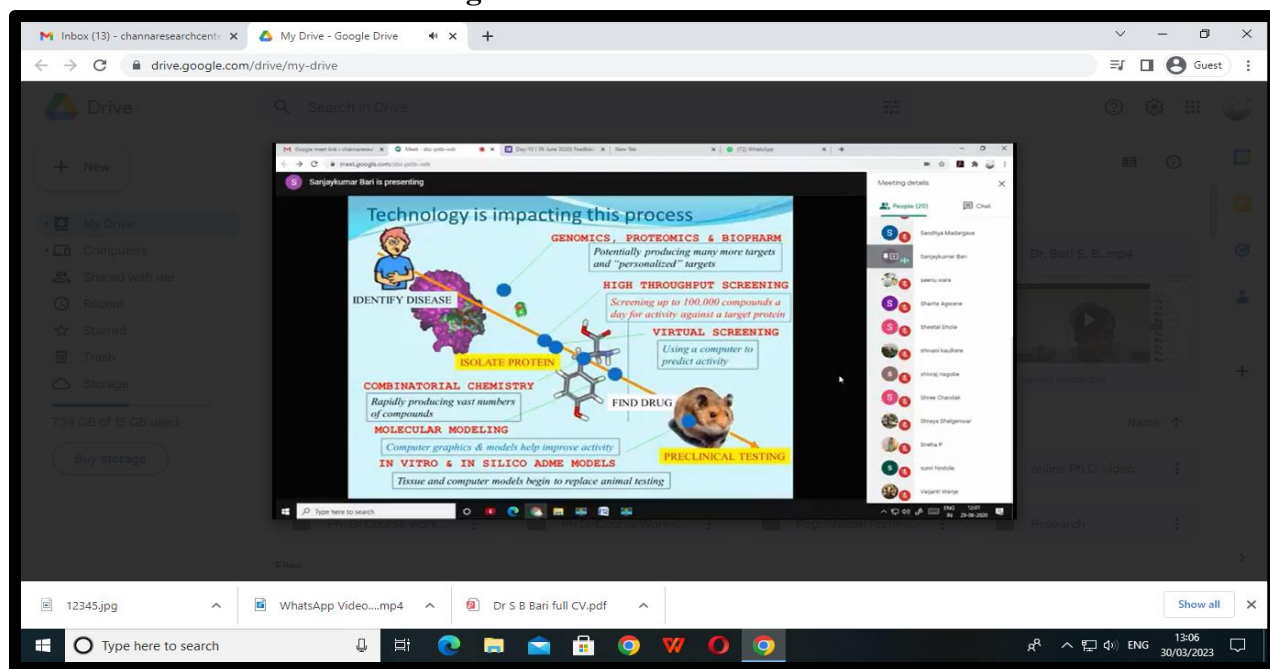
Inbox (13) - channaresearchcente ×   My Drive - Google Drive ×   +

drive.google.com/drive/my-drive

Guest

Drive

Search in Drive

New

My Drive
Computers
Shared with me
Recent
Starred
Trash
Storage

7.74 GB of 15 GB used

Buy storage

Sanjaykumar Bari is presenting

Technology is impacting this process

GENOMICS, PROTEOMICS & BIOPHARM
Potentially producing many more targets and "personalized" targets

IDENTIFY DISEASE

HIGH THROUGHPUT SCREENING
Screening up to 100,000 compounds a day for activity against a target protein

VIRTUAL SCREENING
Using a computer to predict activity

ISOLATE PROTEIN

COMBINATORIAL CHEMISTRY
Rapidly producing vast numbers of compounds

FIND DRUG

MOLECULAR MODELING
Computer graphics & models help improve activity

IN VITRO & IN SILICO ADME MODELS
Tissue and computer models begin to replace animal testing

PRECLINICAL TESTING

Meeting details
People (20)   Chat
Sandhya Madargave
Sanjaykumar Bari
seenu ware
Shanta Agwane
Sheetal Dhole
shivani kaulkere
shivraj nagobe
Shree Chandak
Shreya Shelgaonkar
Sneha P
sumi hindole
Vaijanti Wanje

Type here to search

Dr. Bari S. B..mp4

Name

online Ph.D. video

Research

Registration Form

Ph.D. Course Work

12345.jpg
WhatsApp Video....mp4
Dr S B Bari full CV.pdf
Show all

Type here to search
ENG
13:06
30/03/2023